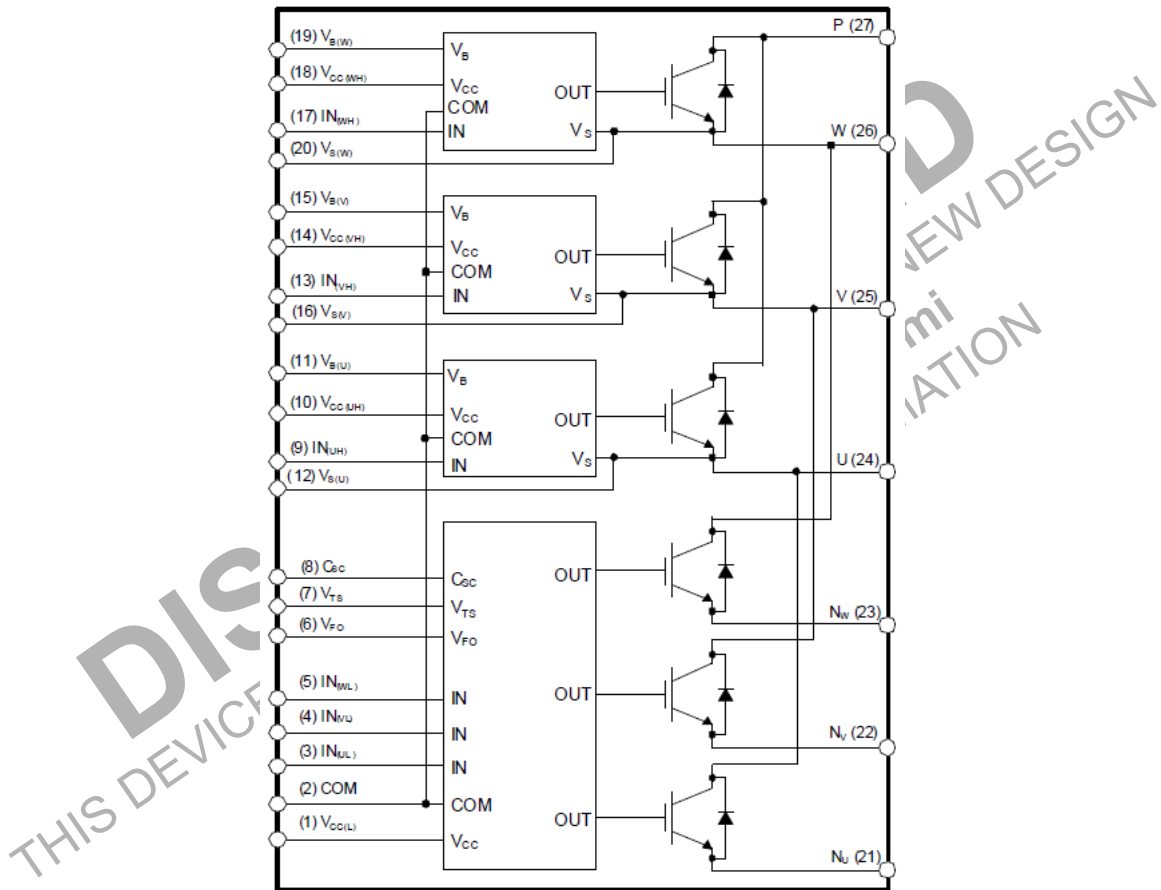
(19) $V_{B(W)}$
(18) $V_{CC(WH)}$
(17) $IN_{(WH)}$
(20) $V_{S(W)}$
$V_B$
$V_{CC}$
COM
IN
OUT
$V_S$
P (27)
W (26)

(15) $V_{B(V)}$
(14) $V_{CC(VH)}$
(13) $IN_{(VH)}$
(16) $V_{S(V)}$
$V_B$
$V_{CC}$
COM
IN
OUT
$V_S$
V (25)

(11) $V_{B(U)}$
(10) $V_{CC(UH)}$
(9) $IN_{(UH)}$
(12) $V_{S(U)}$
$V_B$
$V_{CC}$
COM
IN
OUT
$V_S$
U (24)

(8) $C_{SC}$
(7) $V_{TS}$
(6) $V_{FO}$
(5) $IN_{(WL)}$
(4) $IN_{(VL)}$
(3) $IN_{(UL)}$
(2) COM
(1) $V_{CC(L)}$
$C_{SC}$
$V_{TS}$
$V_{FO}$
IN
IN
IN
COM
$V_{CC}$
OUT
OUT
OUT
$N_W$ (23)
$N_V$ (22)
$N_U$ (21)

DIS
THIS DEVIC
D
NEW DESIGN
mi
ATION